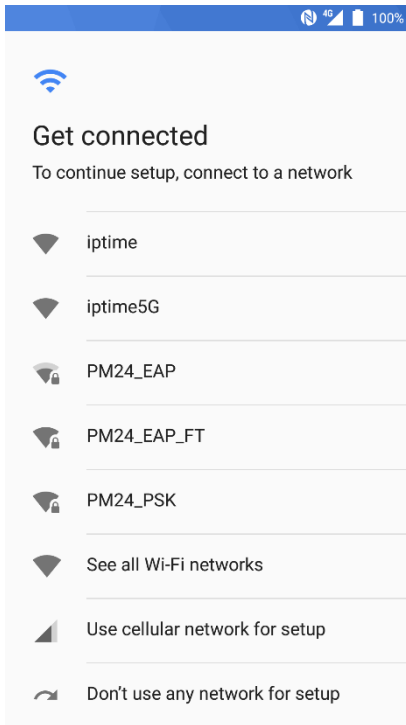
4G 100%

Get connected

To continue setup, connect to a network

iptime

iptime5G

PM24_EAP

PM24_EAP_FT

PM24_PSK

See all Wi-Fi networks

Use cellular network for setup

Don’t use any network for setup